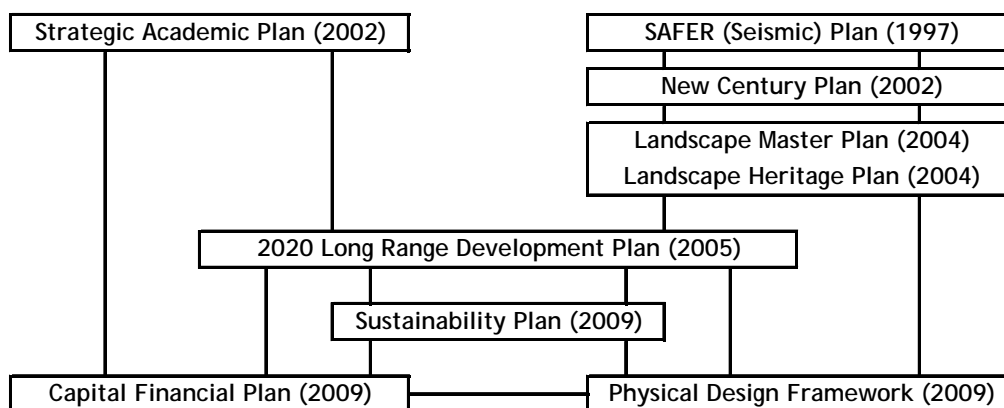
Strategic Academic Plan (2002)

SAFER (Seismic) Plan (1997)

New Century Plan (2002)

Landscape Master Plan (2004)
Landscape Heritage Plan (2004)

2020 Long Range Development Plan (2005)

Sustainability Plan (2009)

Capital Financial Plan (2009)

Physical Design Framework (2009)